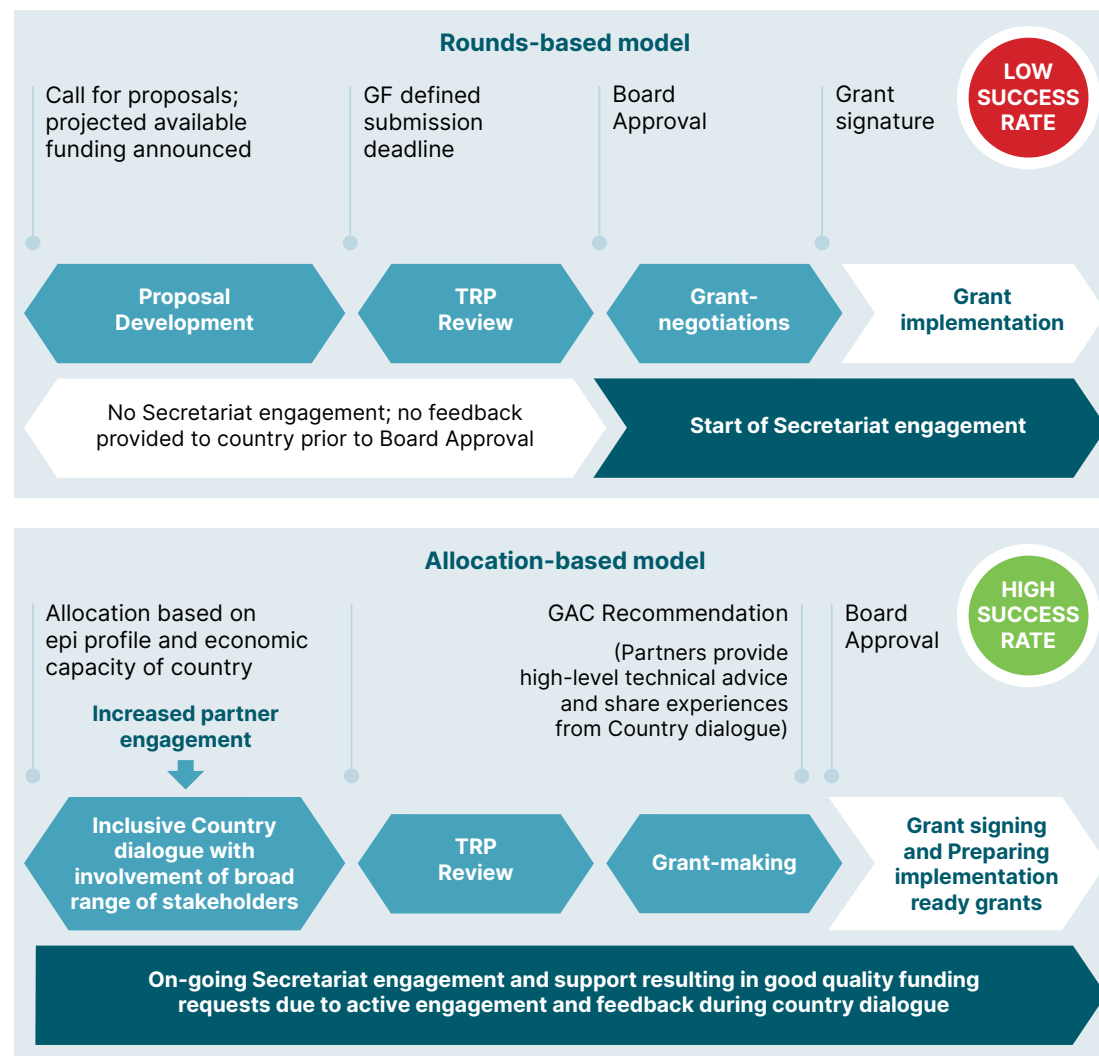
Rounds-based model

LOW SUCCESS RATE

Call for proposals; projected available funding announced

GF defined submission deadline

Board Approval

Grant signature

Proposal Development

TRP Review

Grant-negotiations

Grant implementation

No Secretariat engagement; no feedback provided to country prior to Board Approval

Start of Secretariat engagement

Allocation-based model

HIGH SUCCESS RATE

Allocation based on epi profile and economic capacity of country

Increased partner engagement

GAC Recommendation

(Partners provide high-level technical advice and share experiences from Country dialogue)

Board Approval

Inclusive Country dialogue with involvement of broad range of stakeholders

TRP Review

Grant-making

Grant signing and Preparing implementation ready grants

On-going Secretariat engagement and support resulting in good quality funding requests due to active engagement and feedback during country dialogue